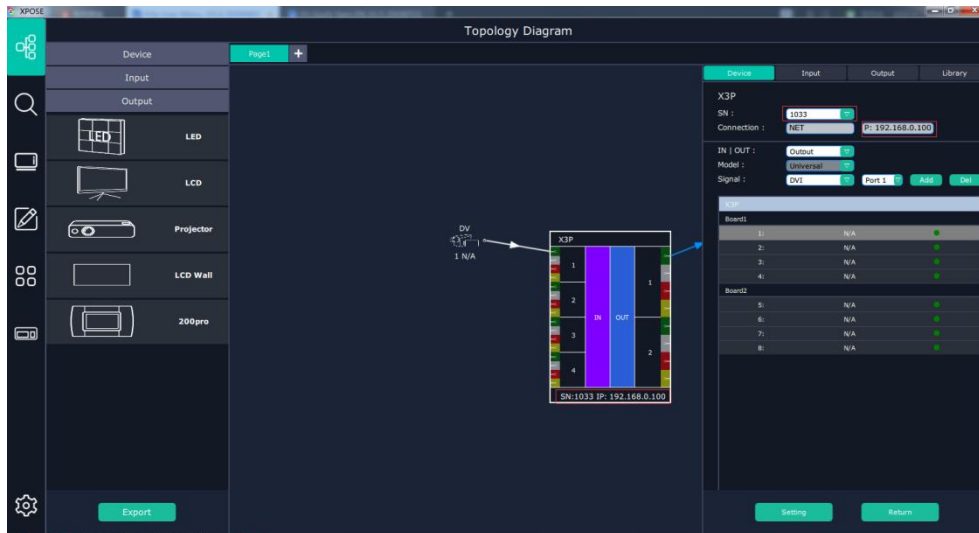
XPOSE

Topology Diagram

Device
Input
Output

LED
LCD
Projector
LCD Wall
200pro

Export

Page1 +

DV
1 N/A

X3P
1
2
3
4
IN
OUT
1
2
SN:1033 IP: 192.168.0.100

Device | Input | Output | Library

X3P
SN : 1033
Connection : NET | P: 192.168.0.100

IN | OUT : Output
Model : Universal
Signal : DVI | Port 1 | Add | Del

X3P
Board1

| | | |
|---|---|---|
| 1: | N/A | |
| 2: | N/A | |
| 3: | N/A | |
| 4: | N/A | |

Board2

| | | |
|---|---|---|
| 5: | N/A | |
| 6: | N/A | |
| 7: | N/A | |
| 8: | N/A | |

Setting
Return